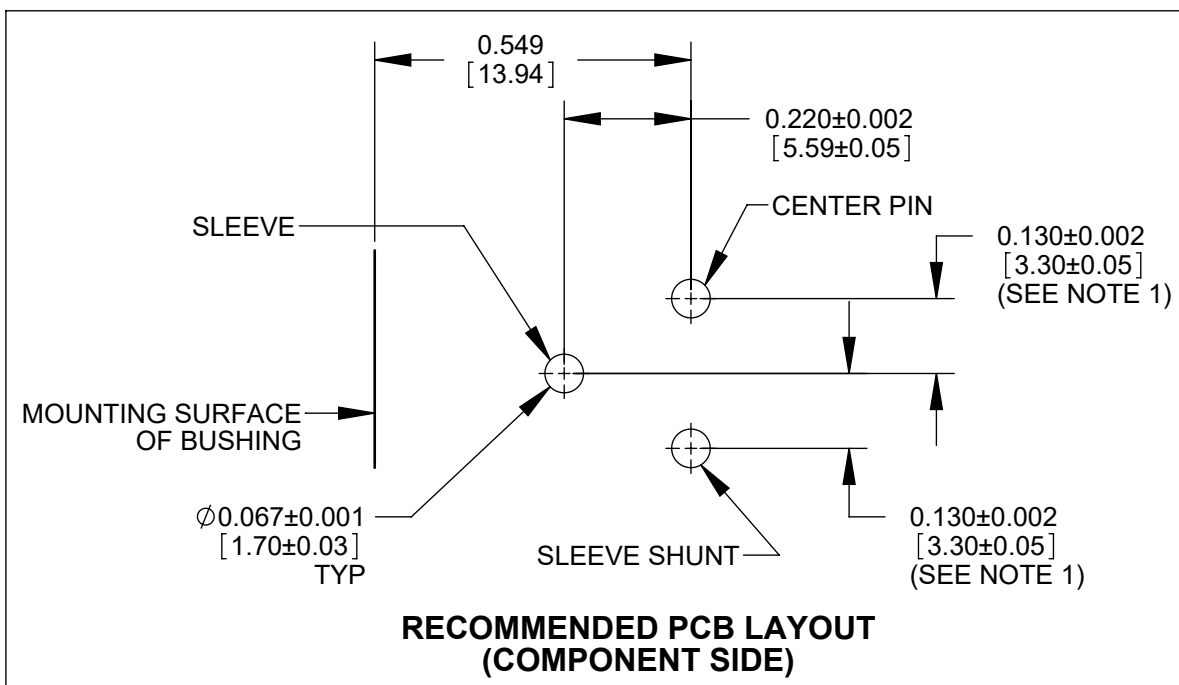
0.549
[13.94]

0.220±0.002
[5.59±0.05]

CENTER PIN

SLEEVE

0.130±0.002
[3.30±0.05]
(SEE NOTE 1)

MOUNTING SURFACE
OF BUSHING

$\varnothing$0.067±0.001
[1.70±0.03]
TYP

SLEEVE SHUNT

0.130±0.002
[3.30±0.05]
(SEE NOTE 1)

**RECOMMENDED PCB LAYOUT
(COMPONENT SIDE)**